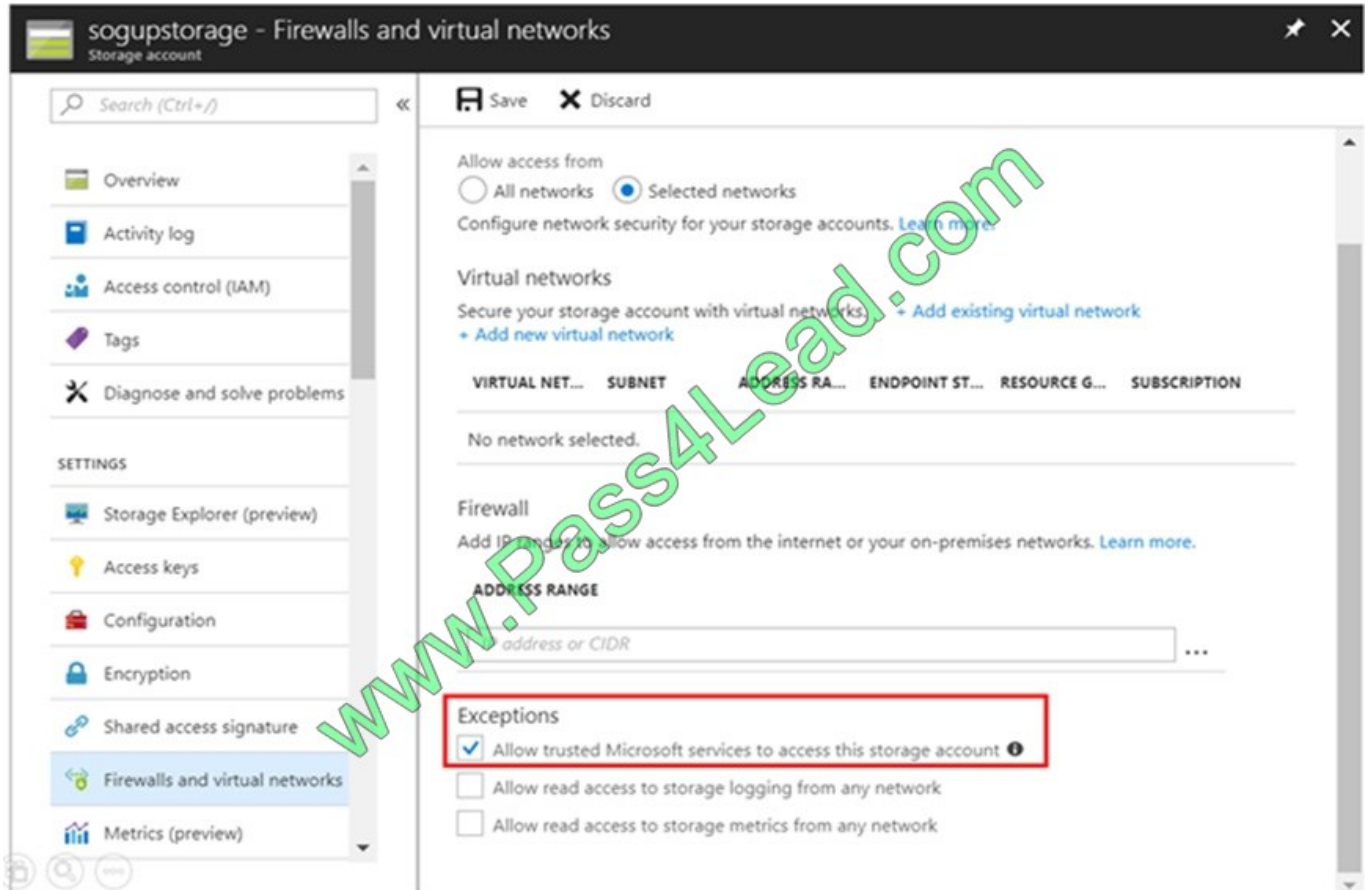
sogupstorage - Firewalls and virtual networks
Storage account

Search (Ctrl+/)

Overview
Activity log
Access control (IAM)
Tags
Diagnose and solve problems

SETTINGS

Storage Explorer (preview)
Access keys
Configuration
Encryption
Shared access signature
Firewalls and virtual networks
Metrics (preview)

Save
Discard

Allow access from
All networks
Selected networks
Configure network security for your storage accounts. Learn more.

Virtual networks
Secure your storage account with virtual networks. + Add existing virtual network
+ Add new virtual network

| VIRTUAL NET... | SUBNET | ADDRESS RA... | ENDPOINT ST... | RESOURCE G... | SUBSCRIPTION |
|---|---|---|---|---|---|
| No network selected. | | | | | |

Firewall
Add IP ranges to allow access from the internet or your on-premises networks. Learn more.

ADDRESS RANGE

IP address or CIDR

...

Exceptions
Allow trusted Microsoft services to access this storage account
Allow read access to storage logging from any network
Allow read access to storage metrics from any network

www.Pass4Lead.com